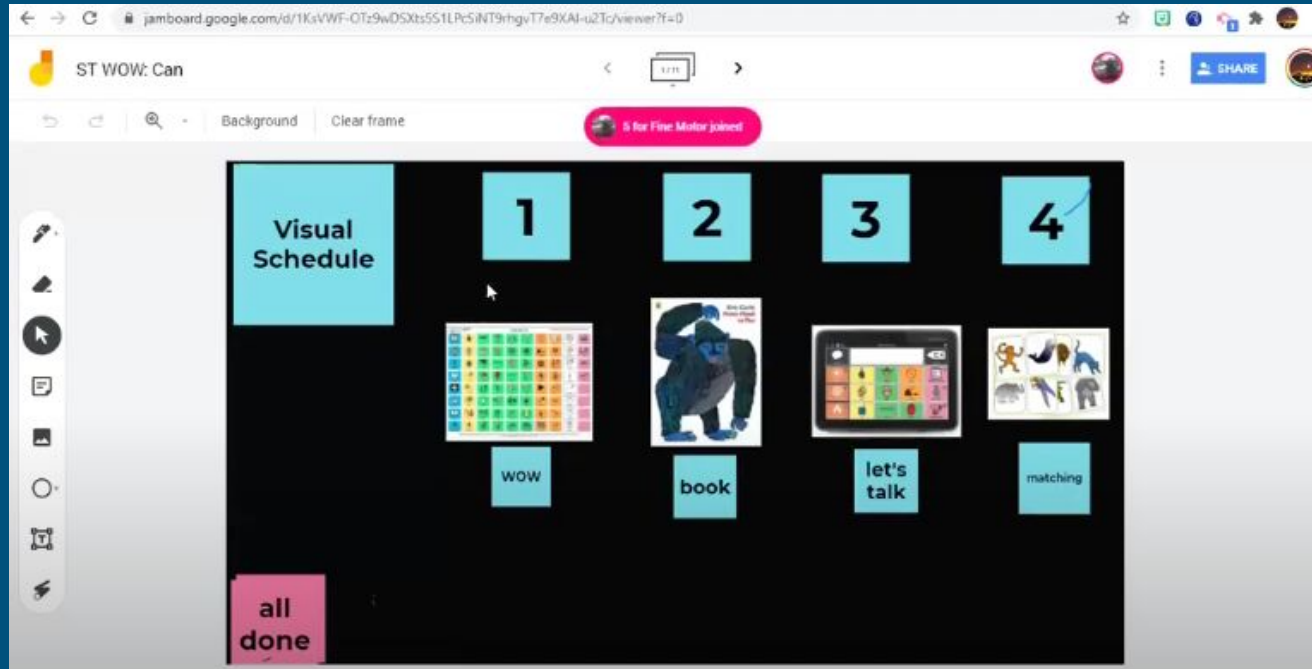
jamboard.google.com/d/1KsVWF-OTz9wDSXts5S1LPcSiNT9rhgvT7e9XAl-u2Tc/viewer?f=0

ST WOW: Can

1/11

SHARE

Background

Clear frame

S for Fine Motor joined

Visual Schedule

1

2

3

4

wow

book

let's talk

matching

all done